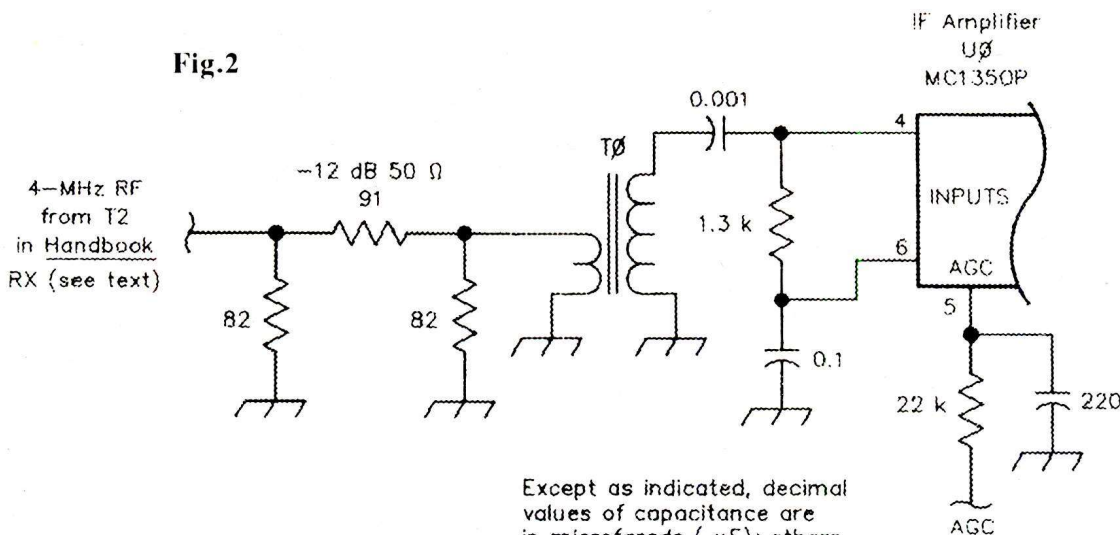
Fig.2

IF Amplifier
UØ
MC1350P

0.001

TØ

−12 dB 50 Ω
91

4–MHz RF
from T2
in Handbook
RX (see text)

4

INPUTS

1.3 k

6

AGC

5

82

82

0.1

22 k

220

Except as indicated, decimal values of capacitance are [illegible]

AGC